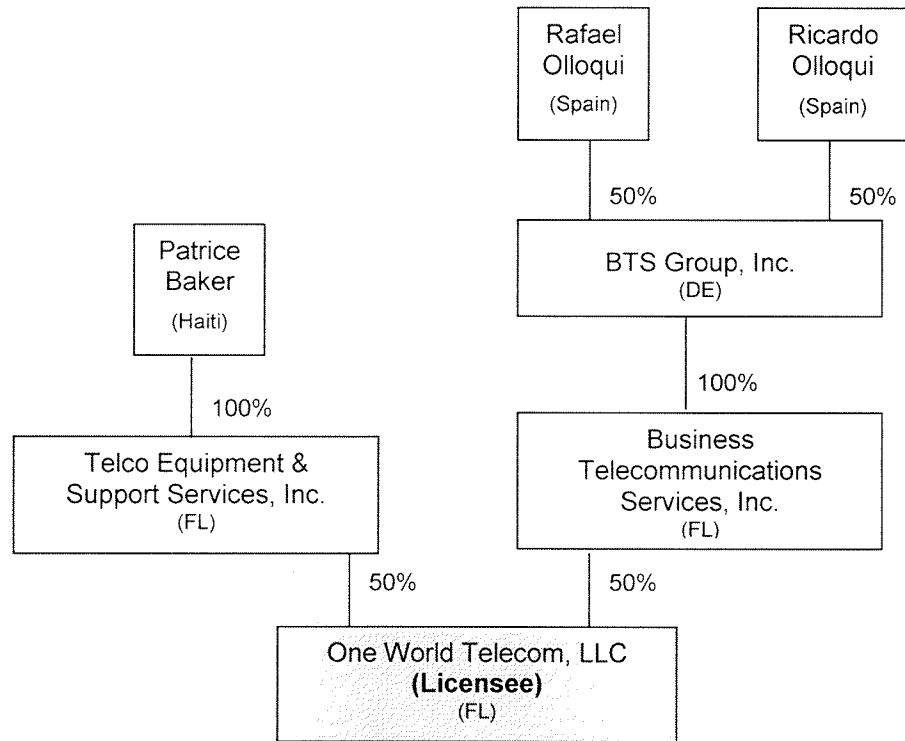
Rafael Olloqui
(Spain)

Ricardo Olloqui
(Spain)

50%

50%

Patrice Baker
(Haiti)

BTS Group, Inc.
(DE)

100%

100%

Telco Equipment & Support Services, Inc.
(FL)

Business Telecommunications Services, Inc.
(FL)

50%

50%

One World Telecom, LLC
**(Licensee)**
(FL)